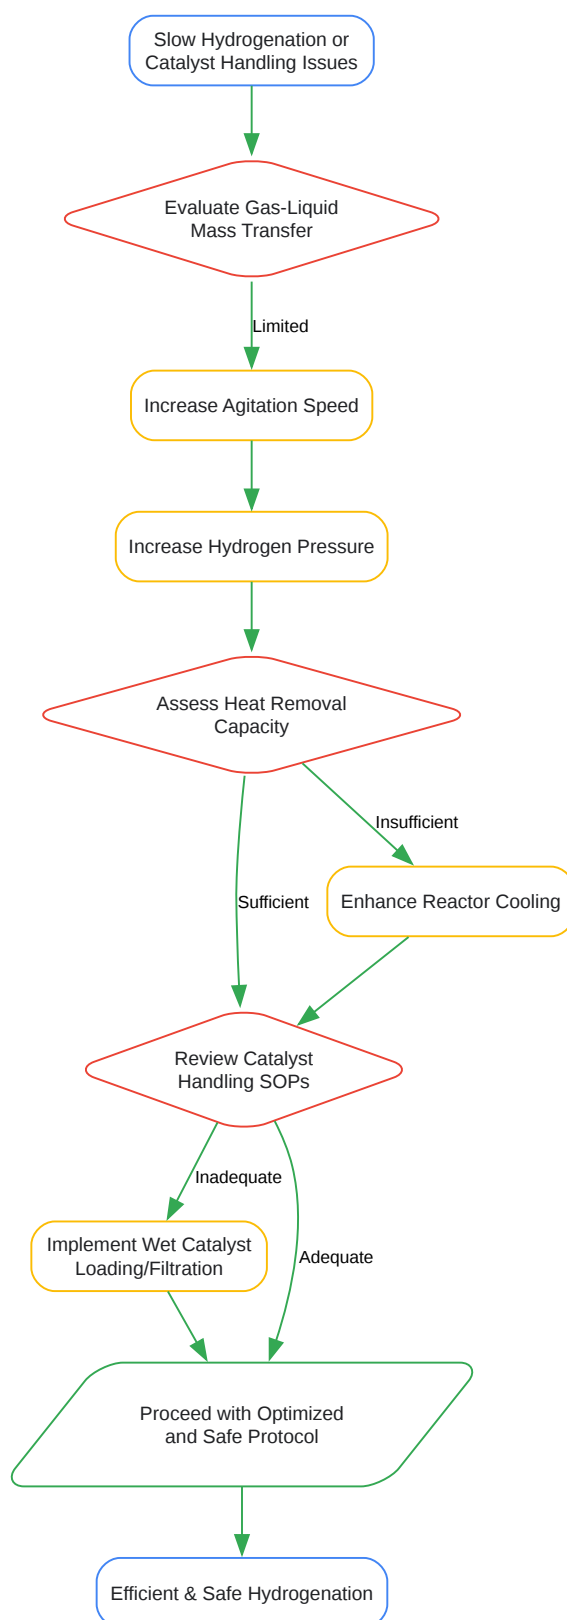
Slow Hydrogenation or Catalyst Handling Issues

Evaluate Gas-Liquid Mass Transfer

Limited

Increase Agitation Speed

Increase Hydrogen Pressure

Assess Heat Removal Capacity

Insufficient

Sufficient

Enhance Reactor Cooling

Review Catalyst Handling SOPs

Inadequate

Implement Wet Catalyst Loading/Filtration

Adequate

Proceed with Optimized and Safe Protocol

Efficient & Safe Hydrogenation